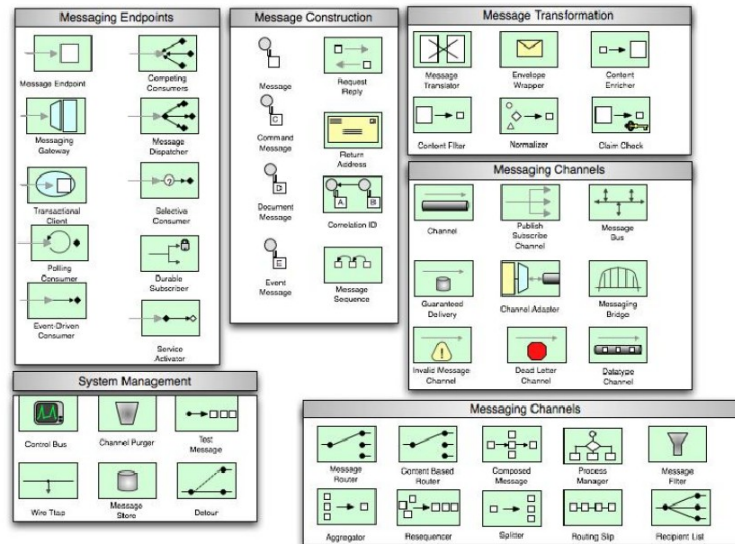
Messaging Endpoints

Message Endpoint

Competing Consumers

Messaging Gateway

Message Dispatcher

Transactional Client

Selective Consumer

Polling Consumer

Durable Subscriber

Event-Driven Consumer

Service Activator

Message Construction

Message

Request Reply

C

Command Message

Return Address

D

Document Message

A

B

Correlation ID

E

Event Message

Message Sequence

Message Transformation

Message Translator

Envelope Wrapper

Content Enricher

Content Filter

Normalizer

Claim Check

Messaging Channels

Channel

Publish Subscribe Channel

Message Bus

Guaranteed Delivery

Channel Adapter

Messaging Bridge

Invalid Message Channel

Dead Letter Channel

Datatype Channel

System Management

Control Bus

Channel Purger

Test Message

Wire Tap

Message Store

Detour

Messaging Channels

Message Router

Content Based Router

Composed Message

Process Manager

Message Filter

Aggregator

Resequencer

Splitter

Routing Slip

Recipient List